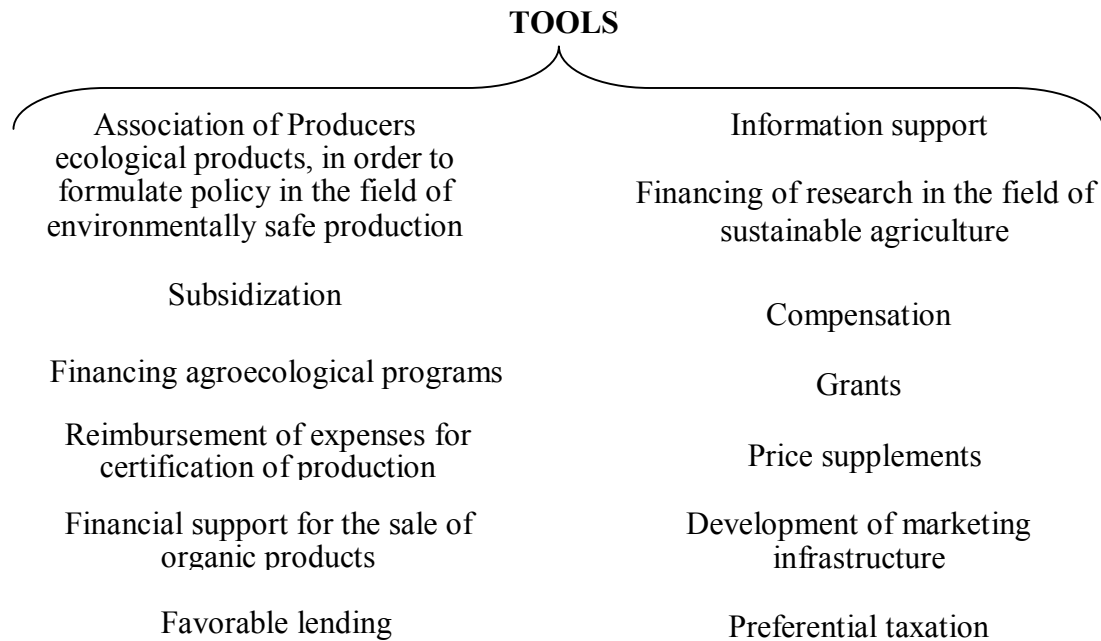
TOOLS

Association of Producers ecological products, in order to formulate policy in the field of environmentally safe production

Subsidization

Financing agroecological programs

Reimbursement of expenses for certification of production

Financial support for the sale of organic products

Favorable lending

Information support

Financing of research in the field of sustainable agriculture

Compensation

Grants

Price supplements

Development of marketing infrastructure

Preferential taxation